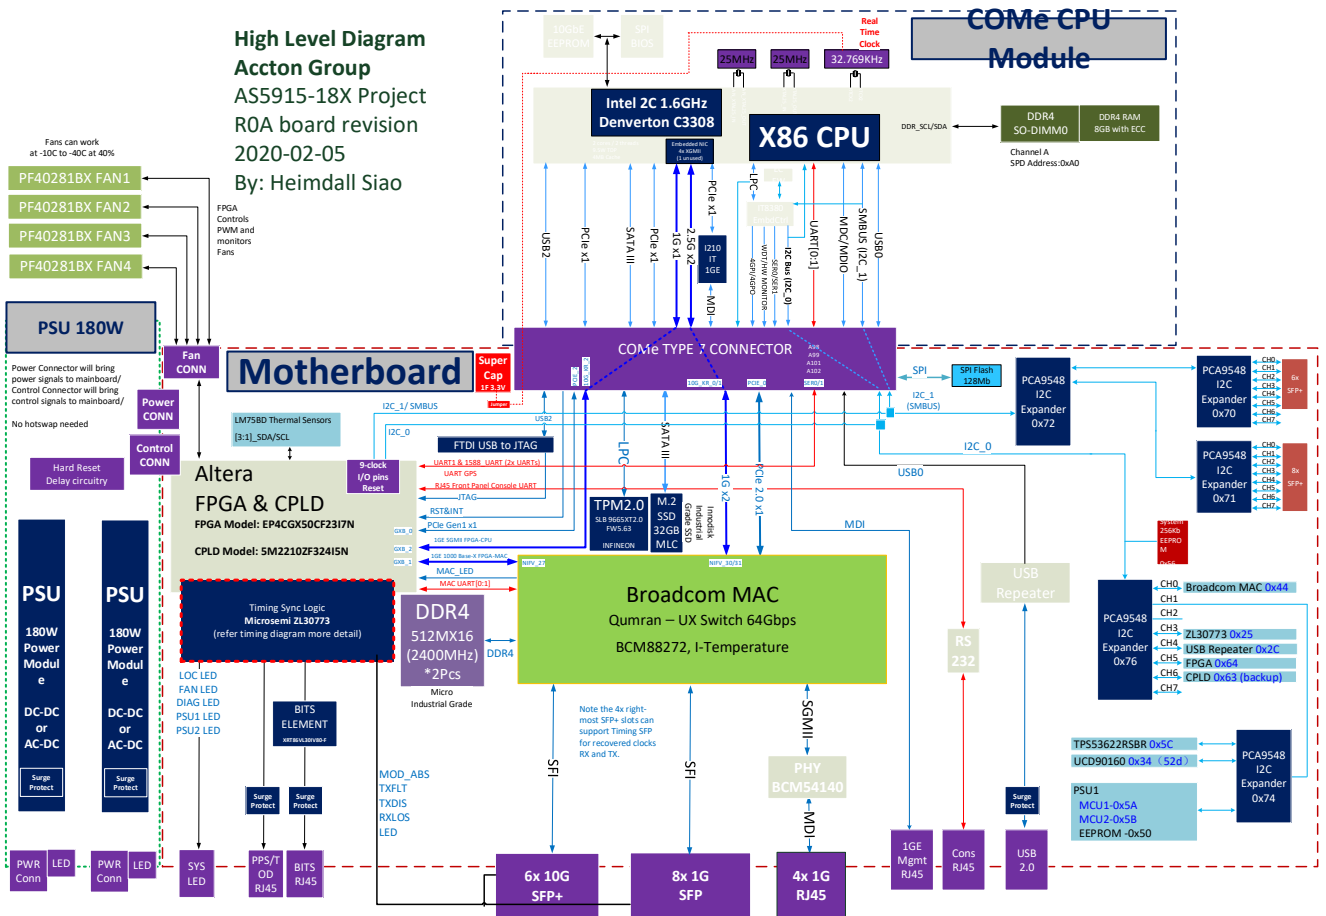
High Level Diagram
Accton Group
AS5915-18X Project
R0A board revision
2020-02-05
By: Heimdall Siao

COMe CPU Module

10GbE EEPROM
SPI BIOS
Real Time Clock
25MHz
25MHz
32.769KHz
Intel 2C 1.6GHz Denverton C3308
Embedded NIC 4x XGMII (1 unused)
X86 CPU
DDR_SCL/SDA
DDR4 SO-DIMM0
DDR4 RAM 8GB with ECC
Channel A
SPD Address:0xA0

Fans can work at -10C to -40C at 40%
PF40281BX FAN1
PF40281BX FAN2
PF40281BX FAN3
PF40281BX FAN4
FPGA Controls PWM and monitors Fans

USB2
PCIe x1
SATA III
PCIe x1
1G x1
2.5G x2
PCIe x1
I210 IT 1GE
MDI
LPC
WDT/HW MONITOR
4GPI/4GPO
SER0/SER1
I2C Bus (I2C_0)
UART[0:1]
MDC/MDIO
SMBUS (I2C_1)
USB0

PSU 180W
Power Connector will bring power signals to mainboard/ Control Connector will bring control signals to mainboard/
No hotswap needed
Fan CONN
Power CONN
Control CONN
Hard Reset Delay circuitry

Motherboard
Super Cap 1F 3.3V
Jumper
COMe TYPE 7 CONNECTOR
10G_KR_0/1
PCIE_0
SERD/1
A98 A99 A101 A102
SPI
SPI Flash 128Mb
LM75BD Thermal Sensors [3:1]_SDA/SCL
I2C_1/ SMBUS
USB2
I2C_0
FTDI USB to JTAG
9-clock I/O pins Reset
UART1 & 1588_UART (2x UARTs)
UART GPS
RJ45 Front Panel Console UART
JTAG
RST&INT
PCIe Gen1 x1
1GE SGMII FPGA-CPU
1GE 1000 Base-X FPGA-MAC
MAC_LED
MAC UART[0:1]
Altera FPGA & CPLD
FPGA Model: EP4CGX50CF23I7N
CPLD Model: 5M2210ZF324I5N
GXB_0
GXB_2
GXB_1
LPC
TPM2.0
SLB 9665XT2.0 FW5.63
INFINEON
SATA III
M.2 SSD 32GB MLC
Innodisk Industrial Grade SSD
1G x2
PCIe 2.0 x1
NIFV_27
NIFV_30/31
MDI
USB0
Broadcom MAC
Qumran – UX Switch 64Gbps
BCM88272, I-Temperature
Timing Sync Logic
Microsemi ZL30773
(refer timing diagram more detail)
DDR4 512MX16 (2400MHz) *2Pcs
DDR4
Micro Industrial Grade
USB Repeater
RS 232
I2C_1 (SMBUS)
I2C_0
PCA9548 I2C Expander 0x72
PCA9548 I2C Expander 0x70
PCA9548 I2C Expander 0x71
CH0 CH1 CH2 CH3 CH4 CH5 CH6 CH7
6x SFP+
8x SFP+
System 256Kb EEPROM 0x56
PCA9548 I2C Expander 0x76
CH0 Broadcom MAC 0x44
CH1
CH2
CH3 ZL30773 0x25
CH4 USB Repeater 0x2C
CH5 FPGA 0x64
CH6 CPLD 0x63 (backup)
CH7
TPS53622RSBR 0x5C
UCD90160 0x34 (52d)
PCA9548 I2C Expander 0x74
PSU1
MCU1-0x5A
MCU2-0x5B
EEPROM -0x50

PSU 180W Power Module DC-DC or AC-DC
Surge Protect
PSU 180W Power Module DC-DC or AC-DC
Surge Protect
LOC LED
FAN LED
DIAG LED
PSU1 LED
PSU2 LED
BITS ELEMENT
XRT86VL30IV80-F
Surge Protect
Surge Protect
MOD_ABS
TXFLT
TXDIS
RXLOS
LED
Note the 4x right-most SFP+ slots can support Timing SFP for recovered clocks RX and TX.
SFI
SFI
SGMII
PHY BCM54140
MDI
Surge Protect
PWR Conn
LED
PWR Conn
LED
SYS LED
PPS/TOD RJ45
BITS RJ45
6x 10G SFP+
8x 1G SFP
4x 1G RJ45
1GE Mgmt RJ45
Cons RJ45
USB 2.0